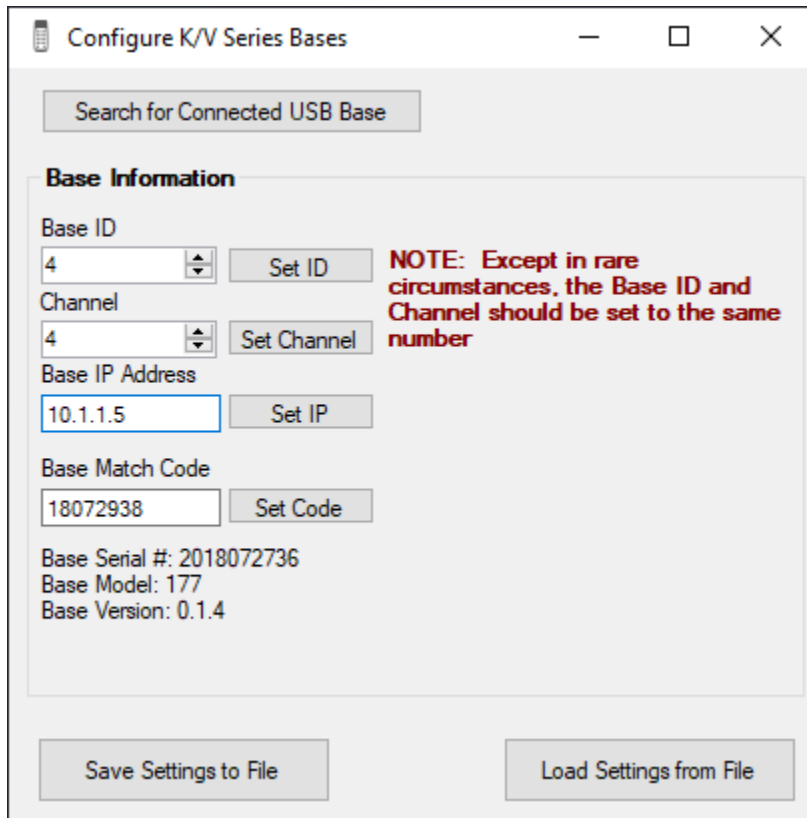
Configure K/V Series Bases

Search for Connected USB Base

Base Information

Base ID
4
Set ID

NOTE: Except in rare circumstances, the Base ID and Channel should be set to the same number

Channel
4
Set Channel

Base IP Address
10.1.1.5
Set IP

Base Match Code
18072938
Set Code

Base Serial #: 2018072736
Base Model: 177
Base Version: 0.1.4

Save Settings to File

Load Settings from File